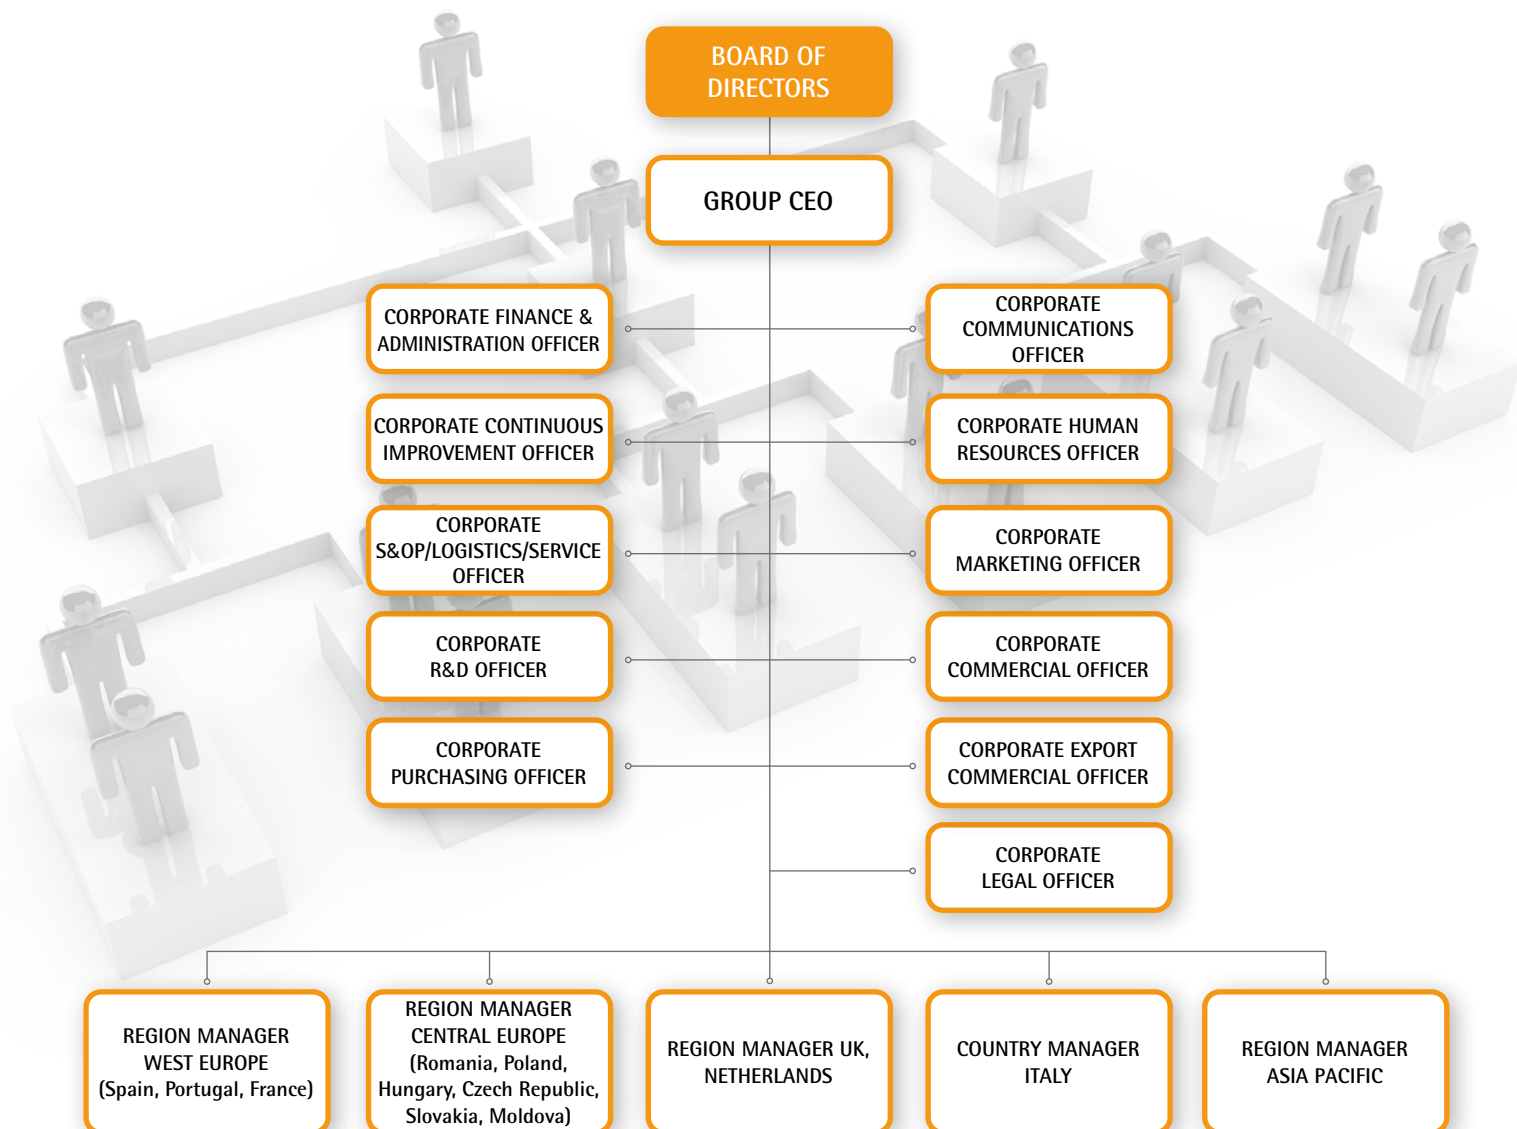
BOARD OF DIRECTORS

GROUP CEO

CORPORATE FINANCE & ADMINISTRATION OFFICER

CORPORATE COMMUNICATIONS OFFICER

CORPORATE CONTINUOUS IMPROVEMENT OFFICER

CORPORATE HUMAN RESOURCES OFFICER

CORPORATE S&OP/LOGISTICS/SERVICE OFFICER

CORPORATE MARKETING OFFICER

CORPORATE R&D OFFICER

CORPORATE COMMERCIAL OFFICER

CORPORATE PURCHASING OFFICER

CORPORATE EXPORT COMMERCIAL OFFICER

CORPORATE LEGAL OFFICER

REGION MANAGER WEST EUROPE (Spain, Portugal, France)

REGION MANAGER CENTRAL EUROPE (Romania, Poland, Hungary, Czech Republic, Slovakia, Moldova)

REGION MANAGER UK, NETHERLANDS

COUNTRY MANAGER ITALY

REGION MANAGER ASIA PACIFIC